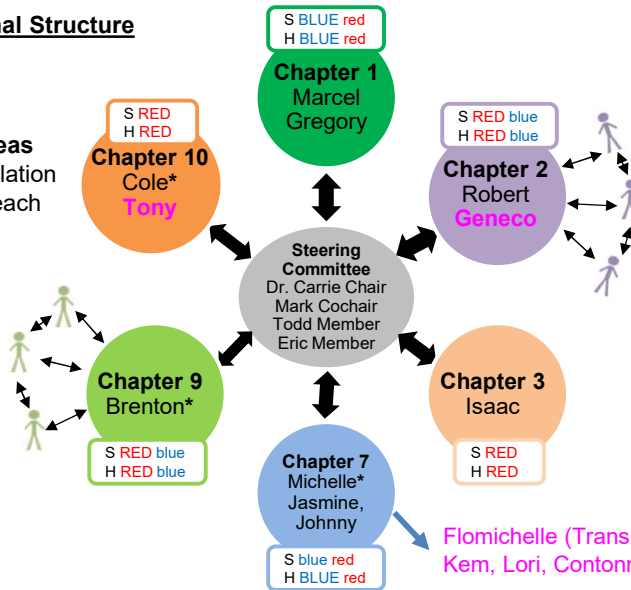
nal Structure

eas
lation
each

S BLUE red
H BLUE red
Chapter 1
Marcel
Gregory

S RED
H RED
Chapter 10
Cole*
Tony

S RED blue
H RED blue
Chapter 2
Robert
Geneco

Steering Committee
Dr. Carrie Chair
Mark Cochair
Todd Member
Eric Member

Chapter 9
Brenton*
S RED blue
H RED blue

Chapter 3
Isaac
S RED
H RED

Chapter 7
Michelle*
Jasmine,
Johnny
S blue red
H BLUE red

Flomichelle (Trans
Kem, Lori, Contonr